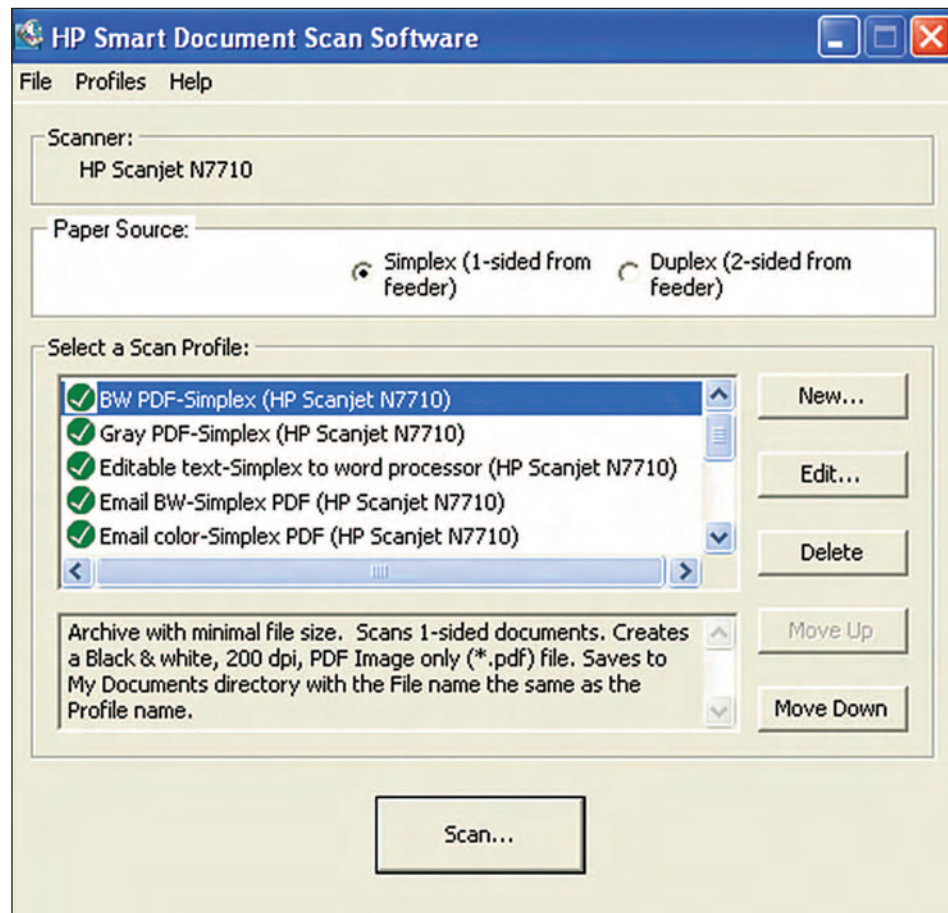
HP Smart Document Scan Software

File Profiles Help

Scanner:
HP Scanjet N7710

Paper Source:
Simplex (1-sided from feeder)
Duplex (2-sided from feeder)

Select a Scan Profile:
BW PDF-Simplex (HP Scanjet N7710)
Gray PDF-Simplex (HP Scanjet N7710)
Editable text-Simplex to word processor (HP Scanjet N7710)
Email BW-Simplex PDF (HP Scanjet N7710)
Email color-Simplex PDF (HP Scanjet N7710)

New...
Edit...
Delete
Move Up
Move Down

Archive with minimal file size. Scans 1-sided documents. Creates a Black & white, 200 dpi, PDF Image only (*.pdf) file. Saves to My Documents directory with the File name the same as the Profile name.

Scan...